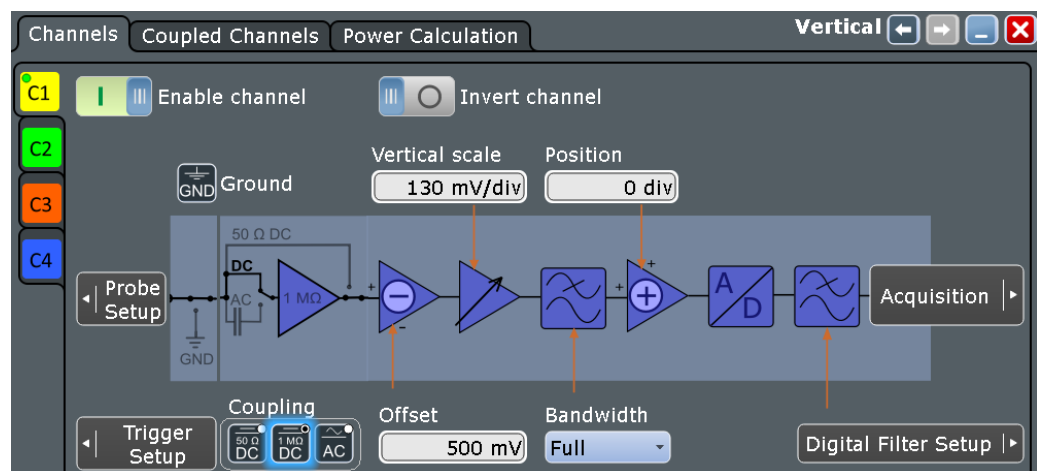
Channels Coupled Channels Power Calculation

Vertical

C1
C2
C3
C4

Enable channel

Invert channel

Vertical scale
130 mV/div

Position
0 div

GND Ground

50 Ω DC

DC

AC

1 MΩ

GND

Probe Setup

A/D

Acquisition

Trigger Setup

Coupling
50 Ω DC
1 MΩ DC
AC

Offset
500 mV

Bandwidth
Full

Digital Filter Setup